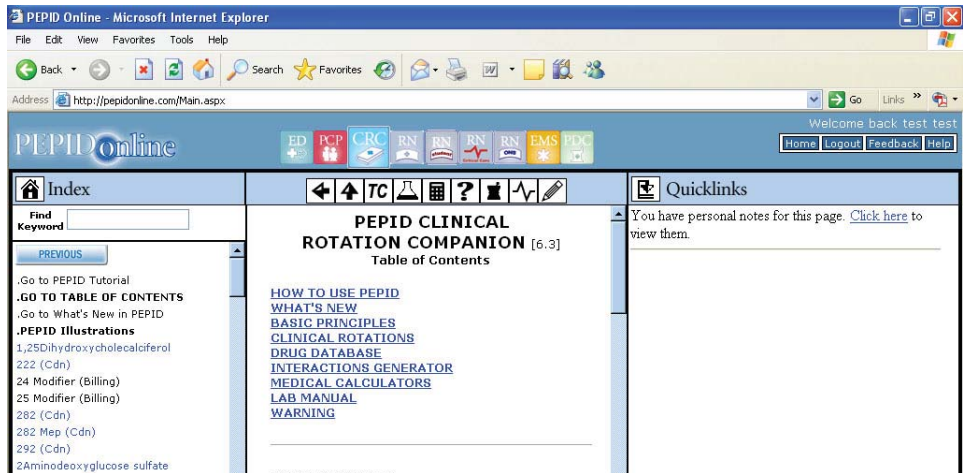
PEPID Online - Microsoft Internet Explorer

File Edit View Favorites Tools Help

Back Search Favorites

Address http://pepidonline.com/Main.aspx

Go Links

PEPID online

ED PCP CRC RN RN RN RN EMS PDC

Welcome back test test

Home Logout Feedback Help

Index

TC

Quicklinks

Find Keyword

PREVIOUS

.Go to PEPID Tutorial
.GO TO TABLE OF CONTENTS
.Go to What's New in PEPID
.PEPID Illustrations
1,25Dihydroxycholecalciferol
222 (Cdn)
24 Modifier (Billing)
25 Modifier (Billing)
282 (Cdn)
282 Mep (Cdn)
292 (Cdn)
2Aminodeoxyglucose sulfate

PEPID CLINICAL ROTATION COMPANION [6.3]
Table of Contents

HOW TO USE PEPID
WHAT'S NEW
BASIC PRINCIPLES
CLINICAL ROTATIONS
DRUG DATABASE
INTERACTIONS GENERATOR
MEDICAL CALCULATORS
LAB MANUAL
WARNING

You have personal notes for this page. Click here to view them.